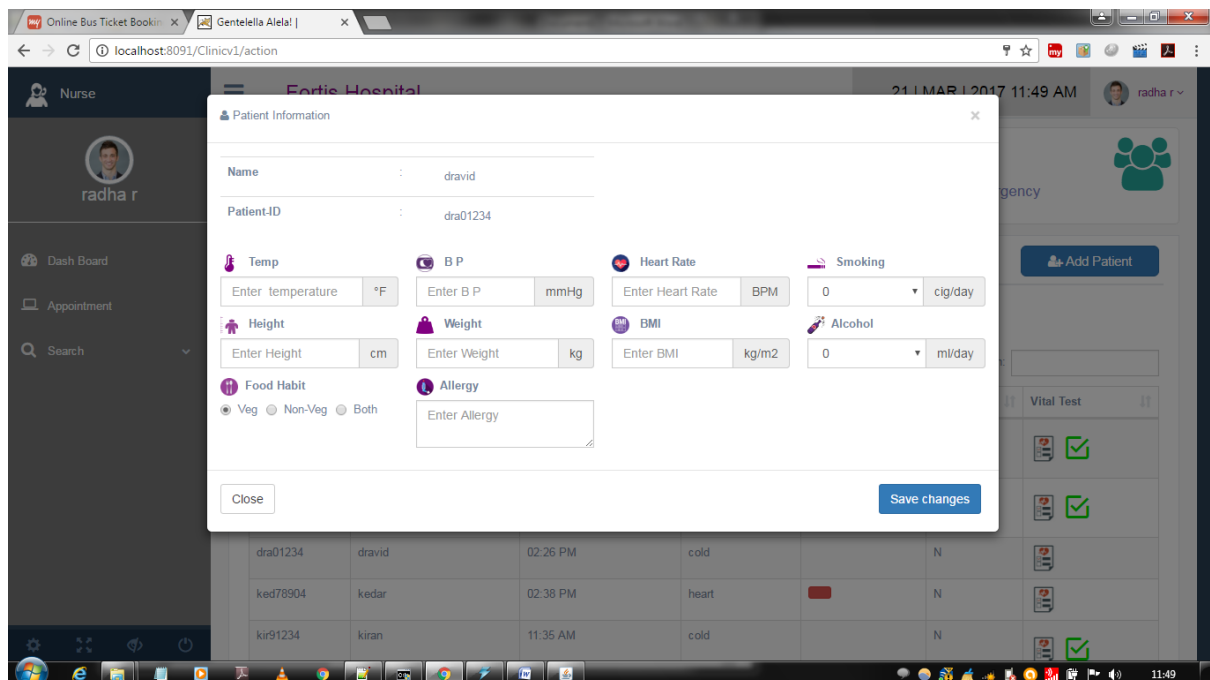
Online Bus Ticket Bookin ×
Gentelella Alela! | ×

localhost:8091/Clinicv1/action

Nurse
radha r
Dash Board
Appointment
Search

Fortis Hospital
21 | MAR | 2017 11:49 AM
radha r

rgency
Add Patient
Vital Test

Patient Information ×

| Name | : | dravid |
|---|---|---|
| Patient-ID | : | dra01234 |

Temp
Enter temperature °F
B P
Enter B P mmHg
Heart Rate
Enter Heart Rate BPM
Smoking
0 cig/day
Height
Enter Height cm
Weight
Enter Weight kg
BMI
Enter BMI kg/m2
Alcohol
0 ml/day
Food Habit
Veg Non-Veg Both
Allergy
Enter Allergy

Close
Save changes

| dra01234 | dravid | 02:26 PM | cold | | N |
|---|---|---|---|---|---|
| ked78904 | kedar | 02:38 PM | heart | | N |
| kir91234 | kiran | 11:35 AM | cold | | N |

11:49